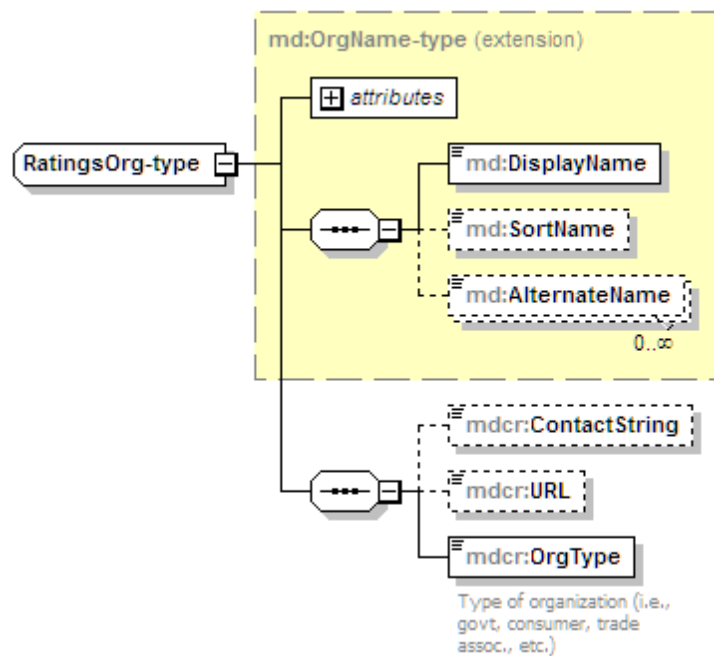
md:OrgName-type (extension)

attributes

RatingsOrg-type

md:DisplayName

md:SortName

md:AlternateName

0..∞

mdcr:ContactString

mdcr:URL

mdcr:OrgType

Type of organization (i.e., govt, consumer, trade assoc., etc.)